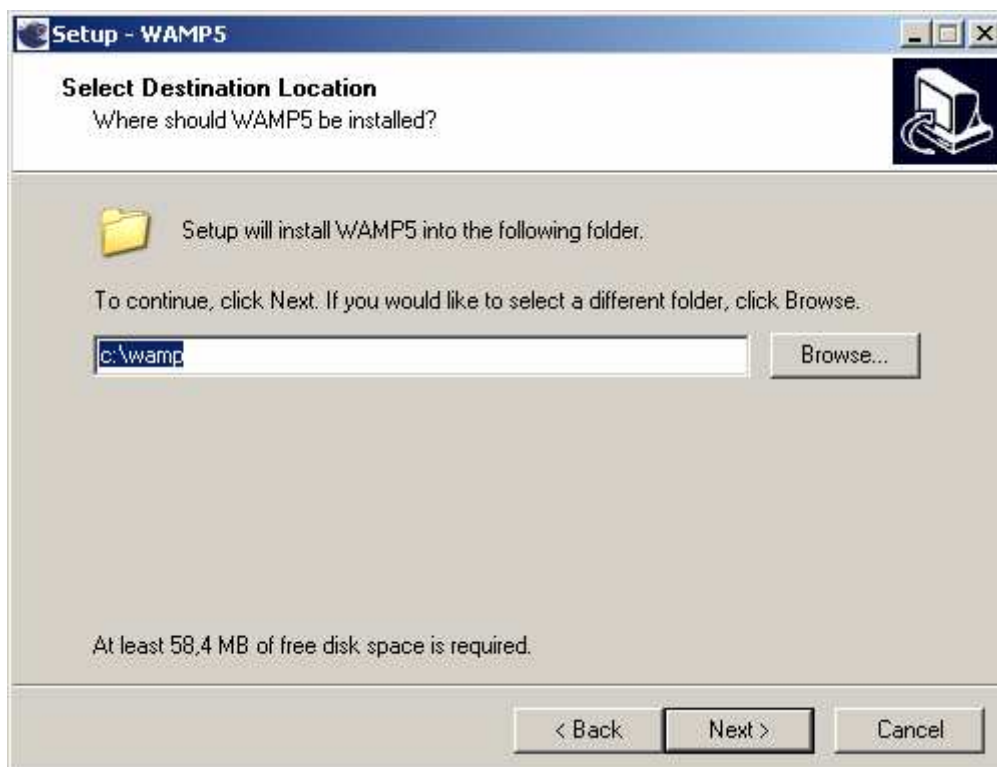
Setup - WAMP5

Select Destination Location
Where should WAMP5 be installed?

Setup will install WAMP5 into the following folder.

To continue, click Next. If you would like to select a different folder, click Browse.

c:\wamp

Browse...

At least 58,4 MB of free disk space is required.

< Back Next > Cancel